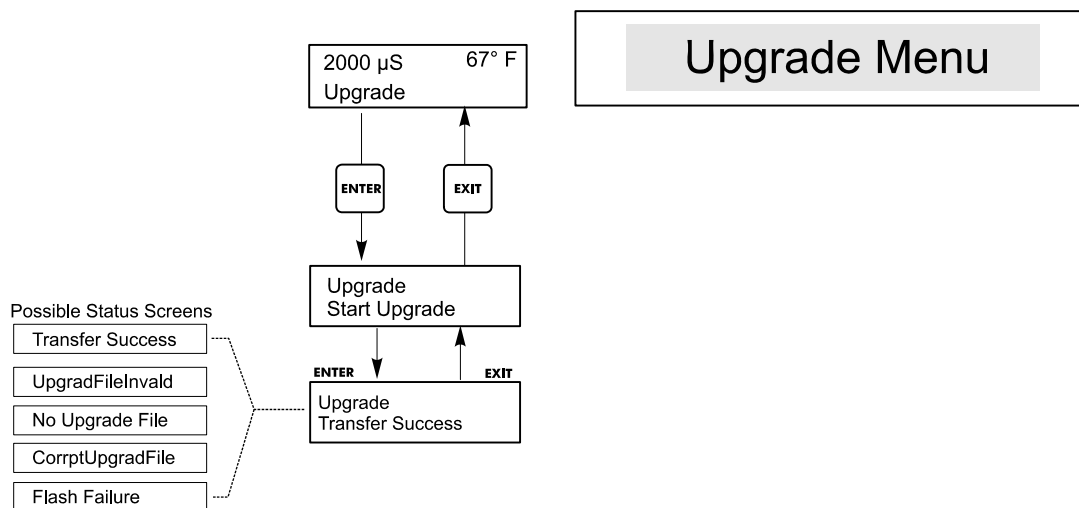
Upgrade Menu

2000 µS 67° F
Upgrade

ENTER

EXIT

Upgrade
Start Upgrade

ENTER

EXIT

Upgrade
Transfer Success

Possible Status Screens

Transfer Success

UpgradFileInvald

No Upgrade File

CorrptUpgradFile

Flash Failure